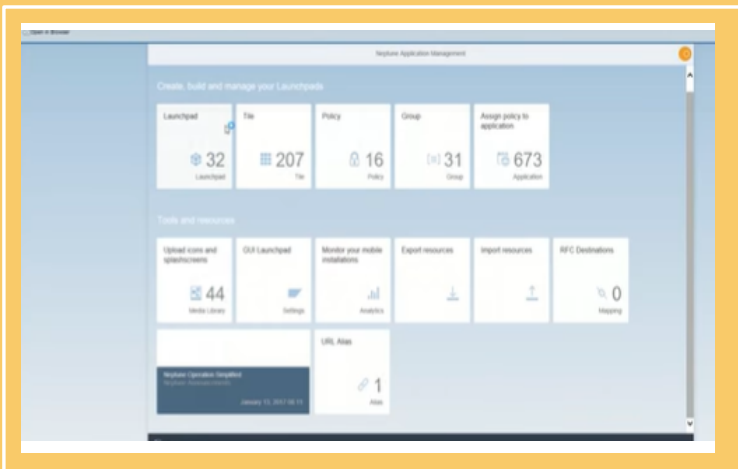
Open in Browser

Neptune Application Management

Create, build and manage your Launchpads

Launchpad
32
Launchpad

Tile
207
Tile

Policy
16
Policy

Group
31
Group

Assign policy to application
673
Application

Tools and resources

Upload icons and splashscreens
44
Media Library

GUI Launchpad
Settings

Monitor your mobile installations
Analytics

Export resources

Import resources

RFC Destinations
0
Mapping

Neptune Operation Simplified
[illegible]
January 13, 2017 08:11

URL Alias
1
Alias